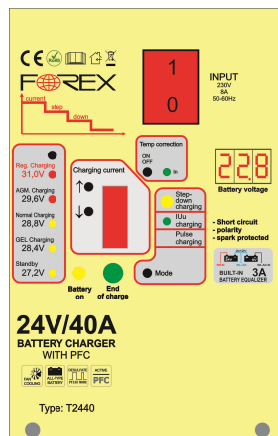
CE
FOREX
current
step
down

1
0

INPUT
230V
8A
50-60Hz

Temp correction
ON
OFF

22.8
Battery voltage

Reg. Charging
31,0V
AGM. Charging
29,6V
Normal Charging
28,8V
GEL Charging
28,4V
Standby
27,2V

Charging current

Step-down charging
IUo charging
Pulse charging

Mode

- Short circuit
- polarity
- spark protected

BUILT-IN 3A
BATTERY EQUALIZER

Battery on
End of charge

24V/40A
BATTERY CHARGER
WITH PFC

FAN COOLING
ALL-TYPE BATTERY
DESULFATE PULSE MODE
ACTIVE PFC

Type: T2440